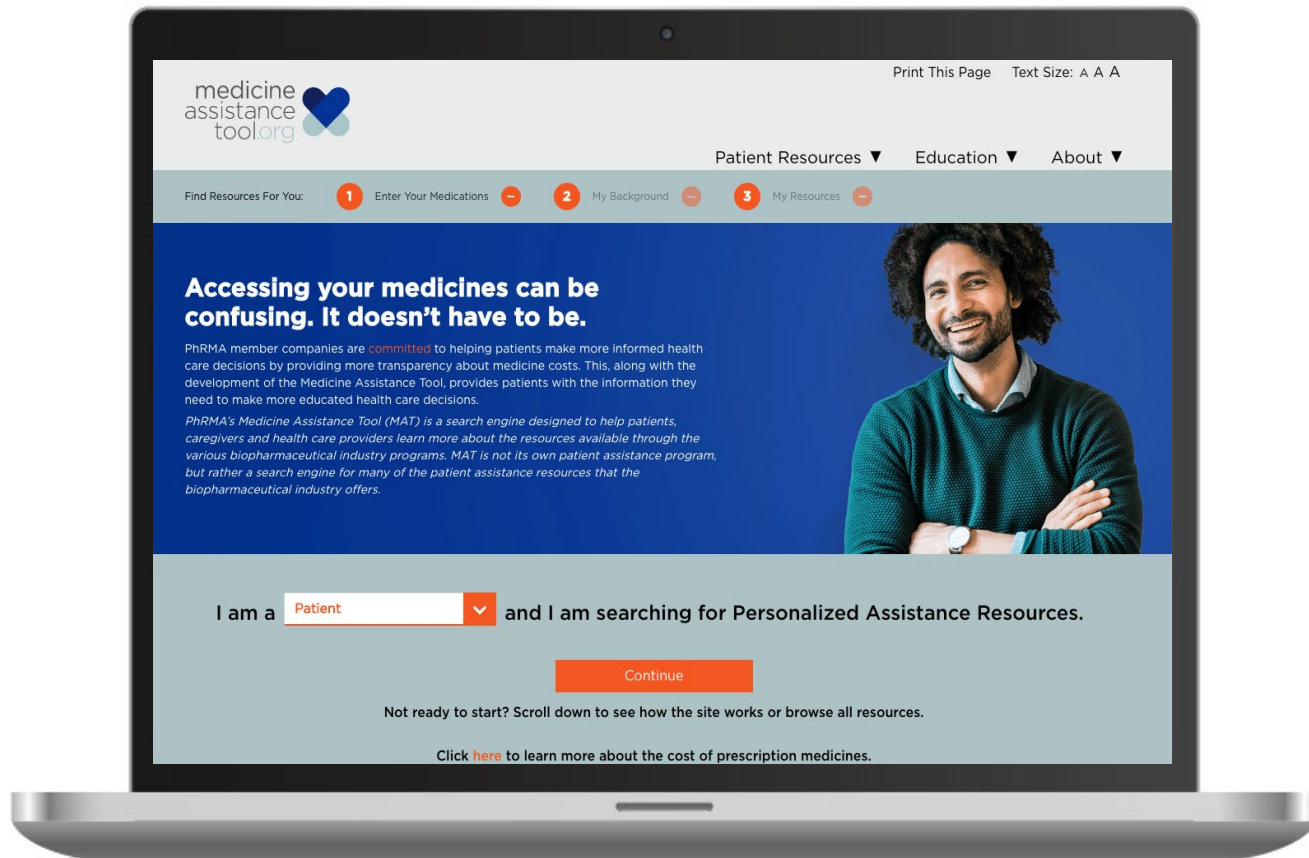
medicine assistance tool.org

Print This Page Text Size: A A A

Patient Resources ▼ Education ▼ About ▼

Find Resources For You: 1 Enter Your Medications 2 My Background 3 My Resources

Accessing your medicines can be confusing. It doesn't have to be.

PhRMA member companies are committed to helping patients make more informed health care decisions by providing more transparency about medicine costs. This, along with the development of the Medicine Assistance Tool, provides patients with the information they need to make more educated health care decisions.

PhRMA's Medicine Assistance Tool (MAT) is a search engine designed to help patients, caregivers and health care providers learn more about the resources available through the various biopharmaceutical industry programs. MAT is not its own patient assistance program, but rather a search engine for many of the patient assistance resources that the biopharmaceutical industry offers.

I am a Patient and I am searching for Personalized Assistance Resources.

Continue

Not ready to start? Scroll down to see how the site works or browse all resources.

Click here to learn more about the cost of prescription medicines.